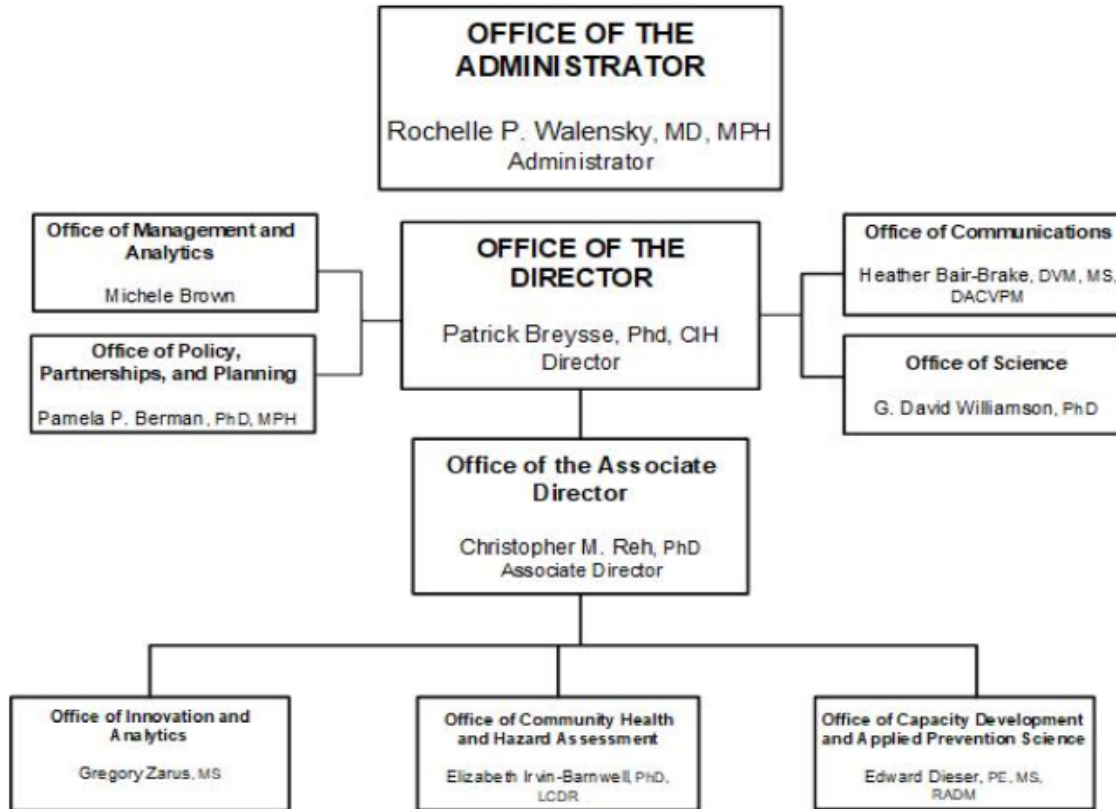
OFFICE OF THE ADMINISTRATOR

Rochelle P. Walensky, MD, MPH
Administrator

Office of Management and Analytics

Michele Brown

Office of Policy, Partnerships, and Planning

Pamela P. Berman, PhD, MPH

OFFICE OF THE DIRECTOR

Patrick Breysse, Phd, CIH
Director

Office of Communications

Heather Bair-Brake, DVM, MS, DACVPM

Office of Science

G. David Williamson, PhD

Office of the Associate Director

Christopher M. Reh, PhD
Associate Director

Office of Innovation and Analytics

Gregory Zarus, MS

Office of Community Health and Hazard Assessment

Elizabeth Irvin-Barnwell, PhD, LCDR

Office of Capacity Development and Applied Prevention Science

Edward Dieser, PE, MS, RADM